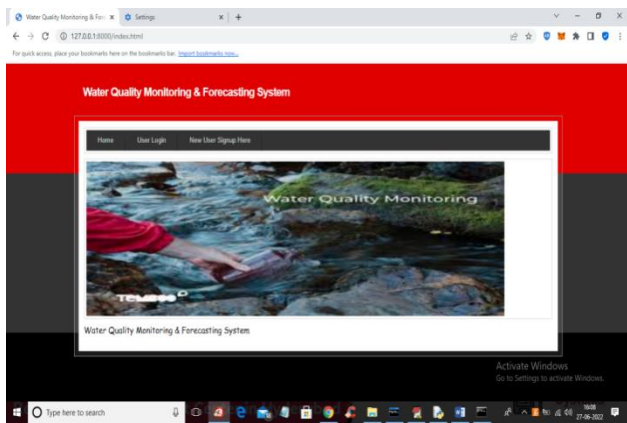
Water Quality Monitoring & Fore ×
Settings
127.0.0.1:8000/index.html
For quick access, place your bookmarks here on the bookmarks bar. Import bookmarks now...

Water Quality Monitoring & Forecasting System

Home
User Login
New User Signup Here

Water Quality Monitoring

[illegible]

Water Quality Monitoring & Forecasting System

Activate Windows
Go to Settings to activate Windows.

Type here to search
16:08
27-06-2022